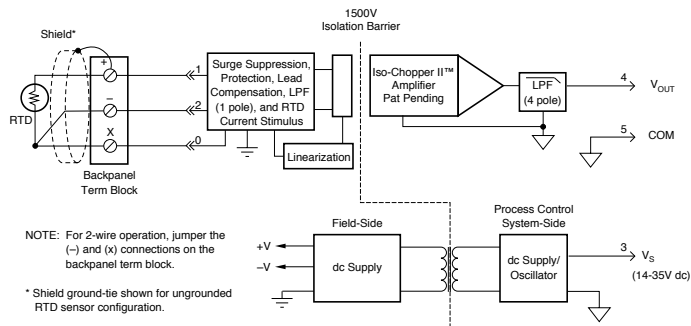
1500V
Isolation Barrier

Shield*

+
–
X

RTD

Backpanel
Term Block

1
2
0

Surge Suppression, Protection, Lead Compensation, LPF (1 pole), and RTD Current Stimulus

Linearization

Iso-Chopper II™ Amplifier
Pat Pending

LPF
(4 pole)

4 $V_{OUT}$

5 COM

NOTE: For 2-wire operation, jumper the (–) and (x) connections on the backpanel term block.

* Shield ground-tie shown for ungrounded RTD sensor configuration.

Field-Side

+V
–V

dc Supply

Process Control
System-Side

dc Supply/
Oscillator

3 $V_S$
(14-35V dc)